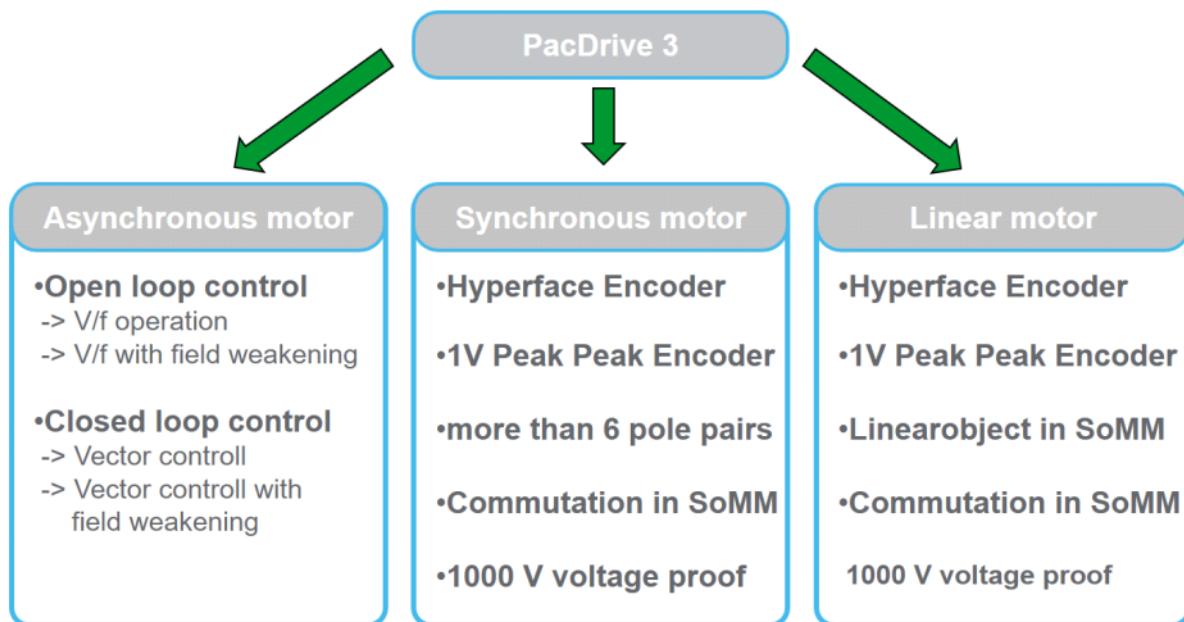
PacDrive 3

Asynchronous motor

•Open loop control
-> V/f operation
-> V/f with field weakening

•Closed loop control
-> Vector controll
-> Vector controll with field weakening

Synchronous motor

•Hyperface Encoder

•1V Peak Peak Encoder

•more than 6 pole pairs

•Commutation in SoMM

•1000 V voltage proof

Linear motor

•Hyperface Encoder

•1V Peak Peak Encoder

•Linearobject in SoMM

•Commutation in SoMM

1000 V voltage proof